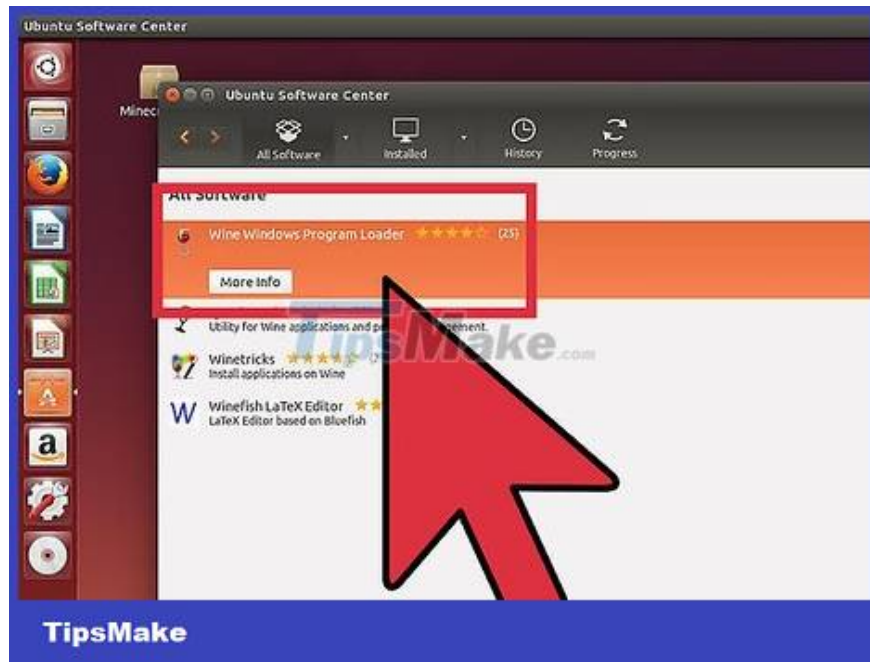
Ubuntu Software Center

Minec

Ubuntu Software Center

All Software

Installed

History

Progress

All Software

Wine Windows Program Loader (25)

More Info

Utility for Wine applications and p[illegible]gement.

Winetricks (7
Install applications on Wine

Winefish LaTeX Editor
LaTeX Editor based on Bluefish

TipsMake.com

TipsMake